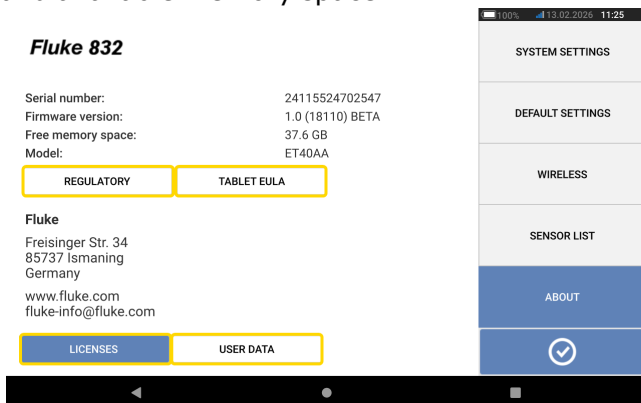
Fluke 832

| | |
|---|---|
| Serial number: | 24115524702547 |
| Firmware version: | 1.0 (18110) BETA |
| Free memory space: | 37.6 GB |
| Model: | ET40AA |

REGULATORY
TABLET EULA

Fluke
Freisinger Str. 34
85737 Ismaning
Germany

www.fluke.com
fluke-info@fluke.com

LICENSES
USER DATA

100% 13.02.2026 11:25

SYSTEM SETTINGS
DEFAULT SETTINGS
WIRELESS
SENSOR LIST
ABOUT